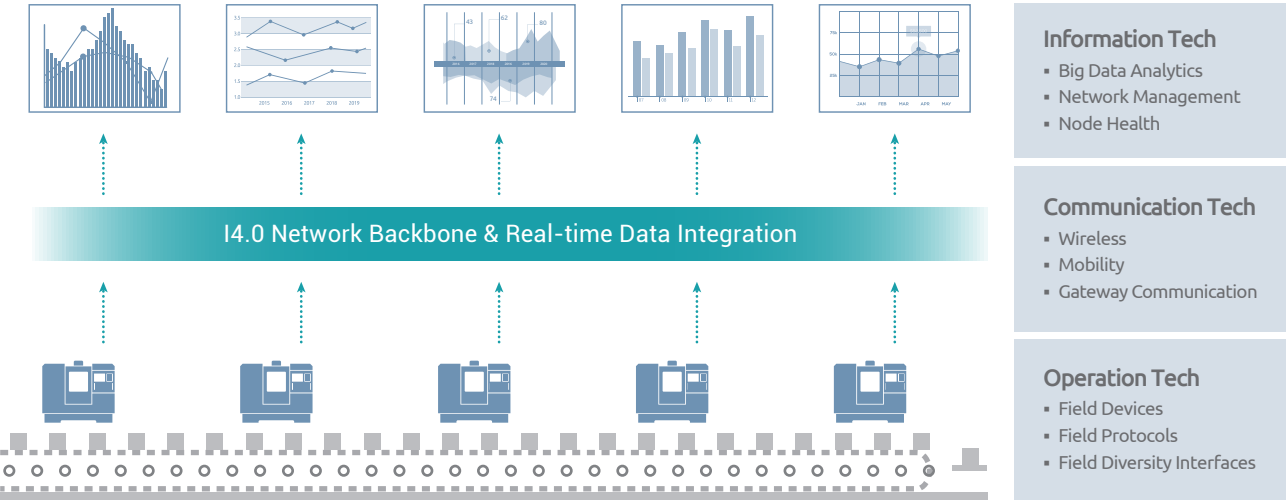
3.5
3.0
2.5
2.0
1.5
1.0
2015 2016 2017 2018 2019

43
62
80
74

JAN FEB MAR APR MAY

I4.0 Network Backbone & Real-time Data Integration

Information Tech
- Big Data Analytics
- Network Management
- Node Health

Communication Tech
- Wireless
- Mobility
- Gateway Communication

Operation Tech
- Field Devices
- Field Protocols
- Field Diversity Interfaces